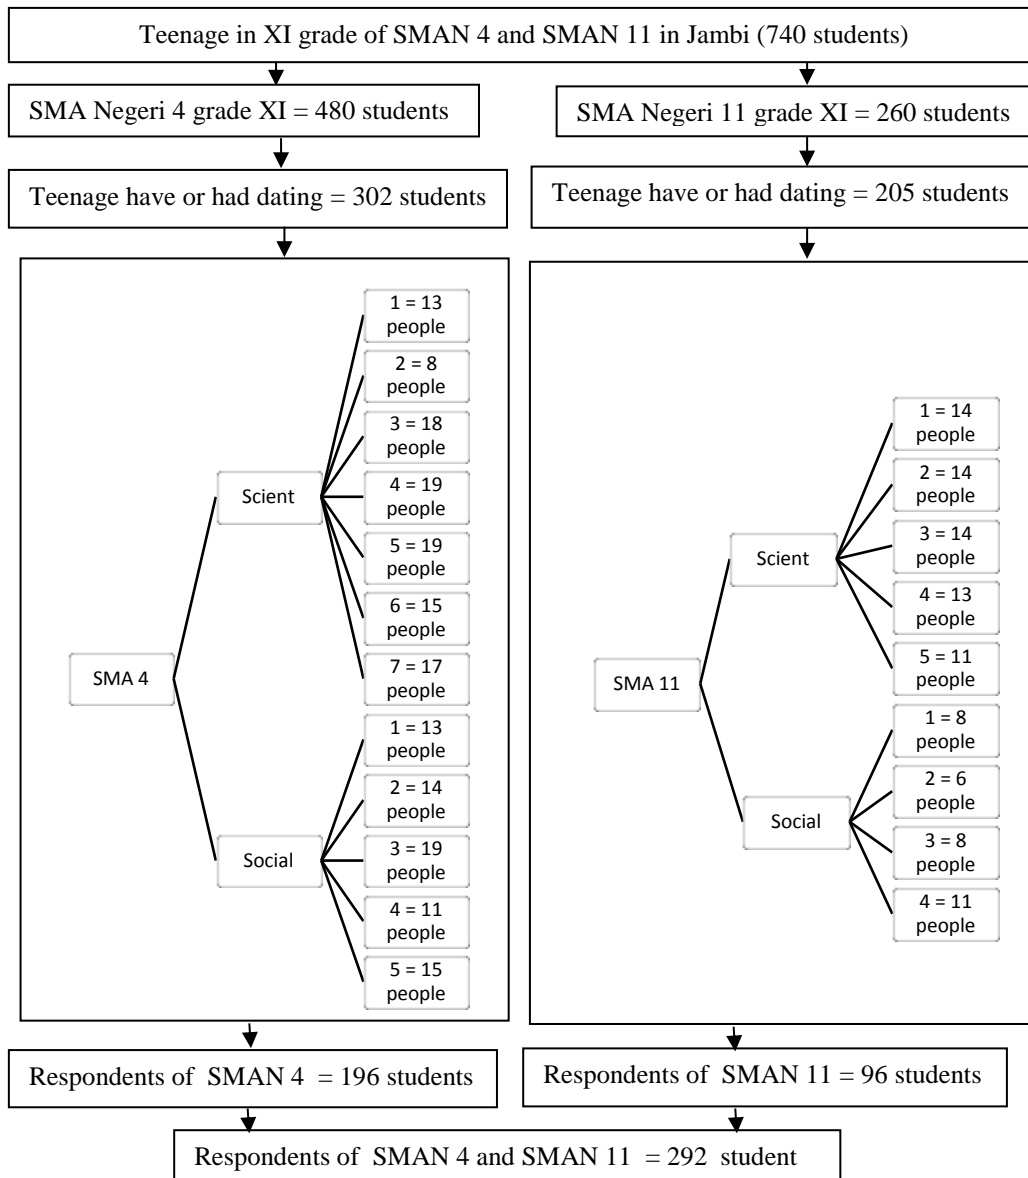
Teenage in XI grade of SMAN 4 and SMAN 11 in Jambi (740 students)

SMA Negeri 4 grade XI = 480 students

Teenage have or had dating = 302 students

SMA 4

Scient

1 = 13 people

2 = 8 people

3 = 18 people

4 = 19 people

5 = 19 people

6 = 15 people

7 = 17 people

Social

1 = 13 people

2 = 14 people

3 = 19 people

4 = 11 people

5 = 15 people

Respondents of SMAN 4 = 196 students

SMA Negeri 11 grade XI = 260 students

Teenage have or had dating = 205 students

SMA 11

Scient

1 = 14 people

2 = 14 people

3 = 14 people

4 = 13 people

5 = 11 people

Social

1 = 8 people

2 = 6 people

3 = 8 people

4 = 11 people

Respondents of SMAN 11 = 96 students

Respondents of SMAN 4 and SMAN 11 = 292 student